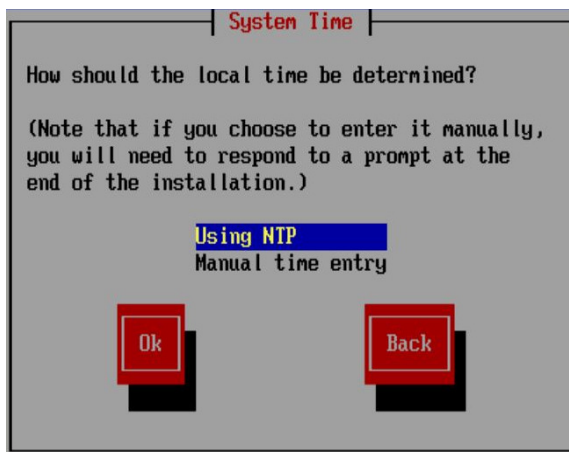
System Time

How should the local time be determined?

(Note that if you choose to enter it manually, you will need to respond to a prompt at the end of the installation.)

Using NTP
Manual time entry

Ok

Back